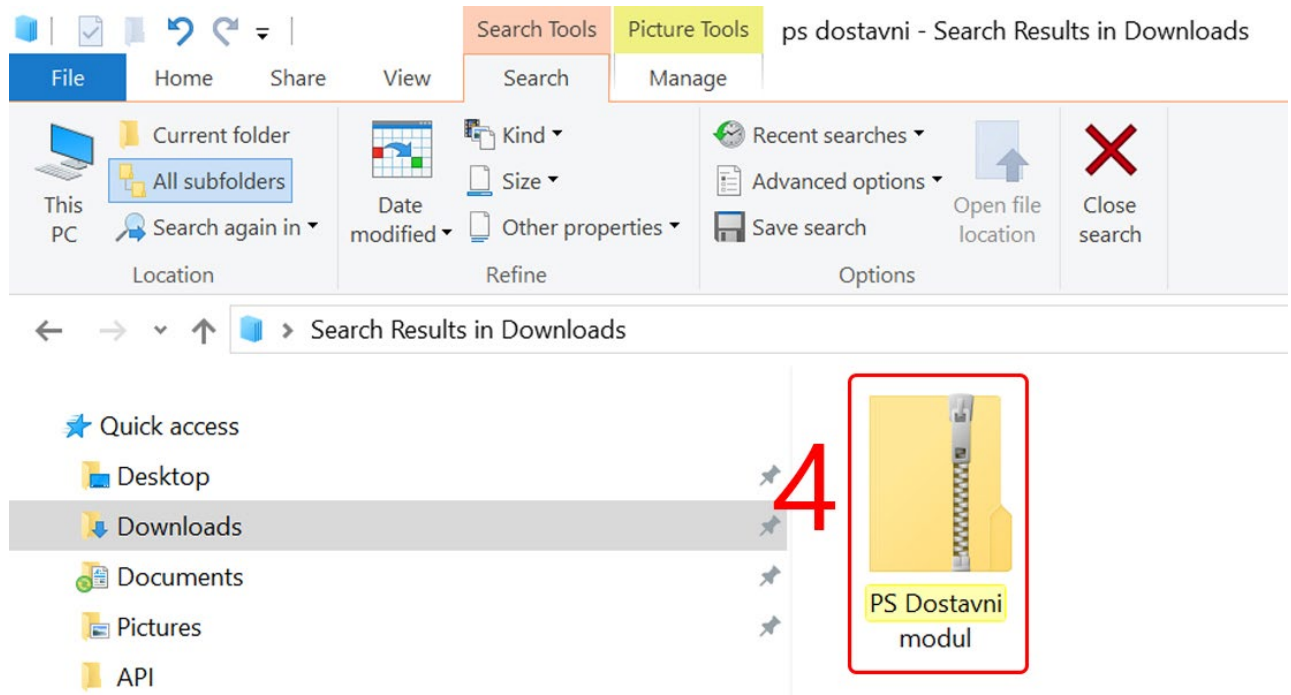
Search Tools Picture Tools ps dostavni - Search Results in Downloads

File Home Share View Search Manage

This PC
Current folder
All subfolders
Search again in
Location

Date modified
Kind
Size
Other properties
Refine

Recent searches
Advanced options
Save search
Open file location
Close search
Options

Search Results in Downloads

Quick access
Desktop
Downloads
Documents
Pictures
API

4

PS Dostavni modul